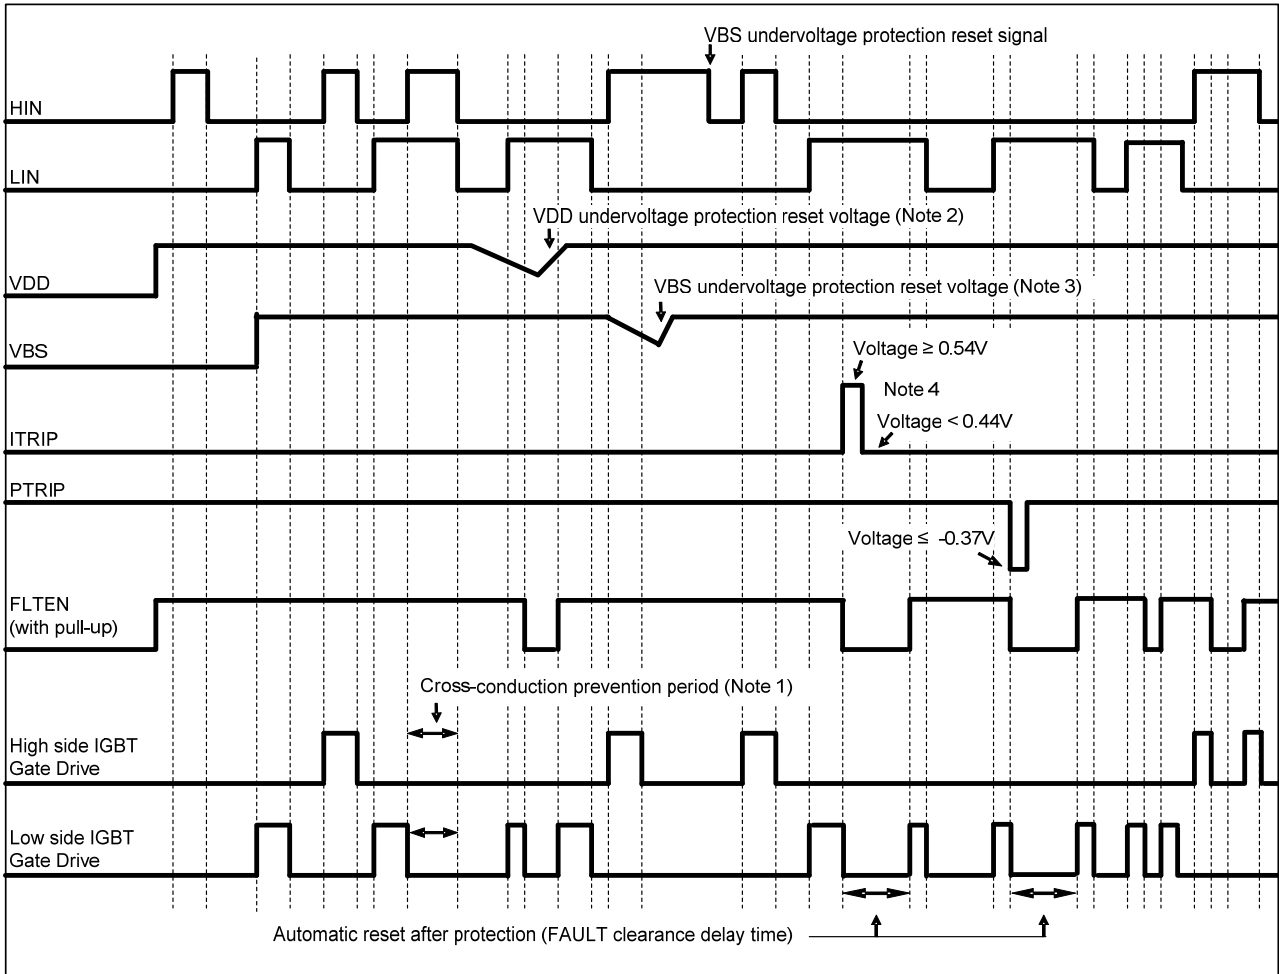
VBS undervoltage protection reset signal

HIN

LIN

VDD undervoltage protection reset voltage (Note 2)

VDD

VBS undervoltage protection reset voltage (Note 3)

VBS

Voltage ≥ 0.54V

Note 4

Voltage < 0.44V

ITRIP

PTRIP

Voltage ≤ -0.37V

FLTEN (with pull-up)

Cross-conduction prevention period (Note 1)

High side IGBT Gate Drive

Low side IGBT Gate Drive

Automatic reset after protection (FAULT clearance delay time)